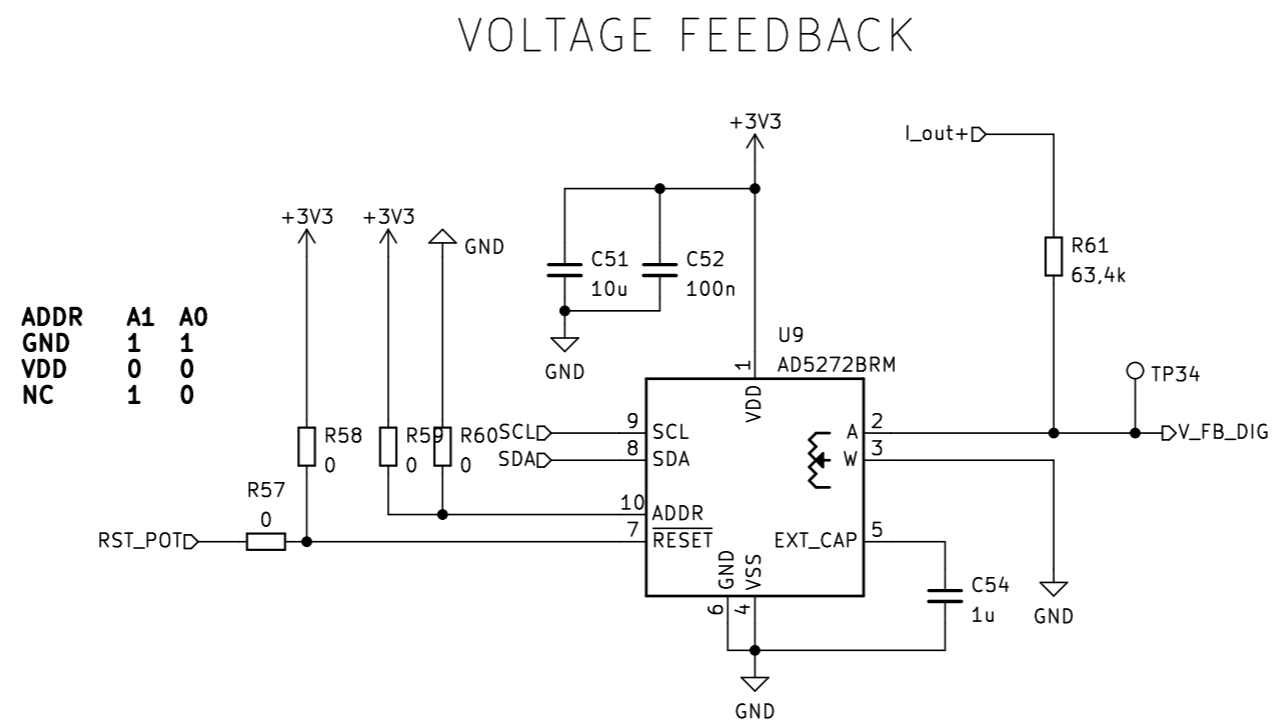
VOLTAGE FEEDBACK

+3V3

I_out+

R61
63,4k

+3V3 +3V3 GND

C51
10u

C52
100n

GND

| ADDR | A1 | A0 |
|---|---|---|
| GND | 1 | 1 |
| VDD | 0 | 0 |
| NC | 1 | 0 |

U9
AD5272BRM

TP34

1
VDD

R58
0

R59
0

R60
0

SCL 9 SCL
SDA 8 SDA

A 2
W 3

V_FB_DIG

10 ADDR

R57
0

RST_POT

7 $\overline{RESET}$

EXT_CAP 5

GND VSS

6 4

C54
1u

GND

GND